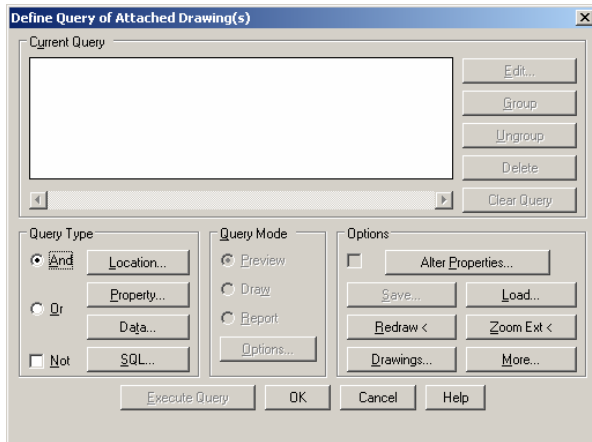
Define Query of Attached Drawing(s)

Current Query

Edit...
Group
Ungroup
Delete
Clear Query

Query Type
And
Or
Not
Location...
Property...
Data...
SQL...

Query Mode
Preview
Draw
Report
Options...

Options
Alter Properties...
Save...
Load...
Redraw <
Zoom Ext <
Drawings...
More...

Execute Query
OK
Cancel
Help